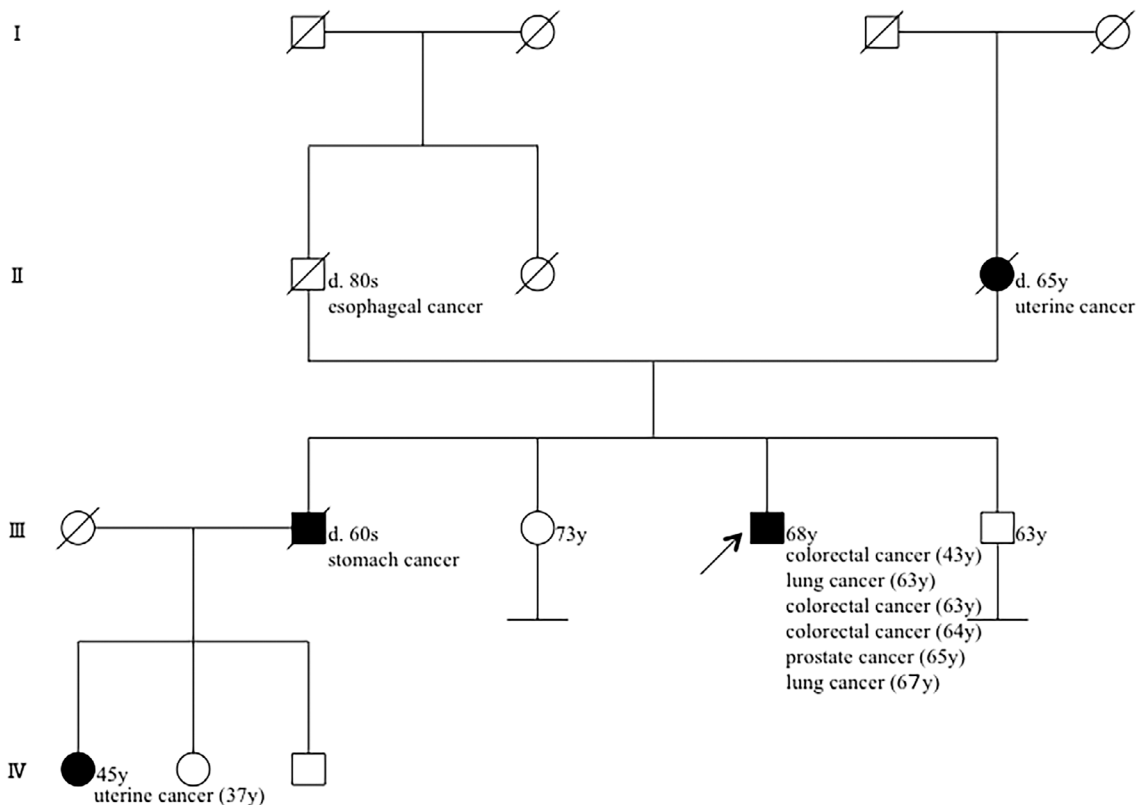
I

II

d. 80s
esophageal cancer

d. 65y
uterine cancer

III

d. 60s
stomach cancer

73y

68y
colorectal cancer (43y)
lung cancer (63y)
colorectal cancer (63y)
colorectal cancer (64y)
prostate cancer (65y)
lung cancer (67y)

63y

IV

45y
uterine cancer (37y)